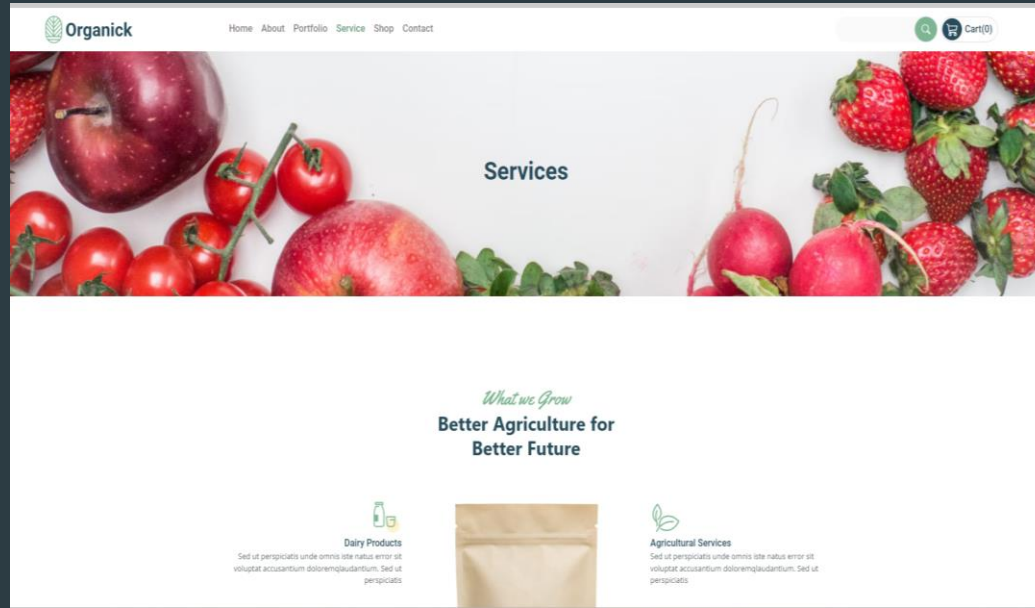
Organick

Home About Portfolio Service Shop Contact

Cart(0)

Services

What we Grow

Better Agriculture for Better Future

Dairy Products

Sed ut perspiciatis unde omnis iste natus error sit voluptat accusantium doloremqlaudantium. Sed ut perspiciatis

Agricultural Services

Sed ut perspiciatis unde omnis iste natus error sit voluptat accusantium doloremqlaudantium. Sed ut perspiciatis